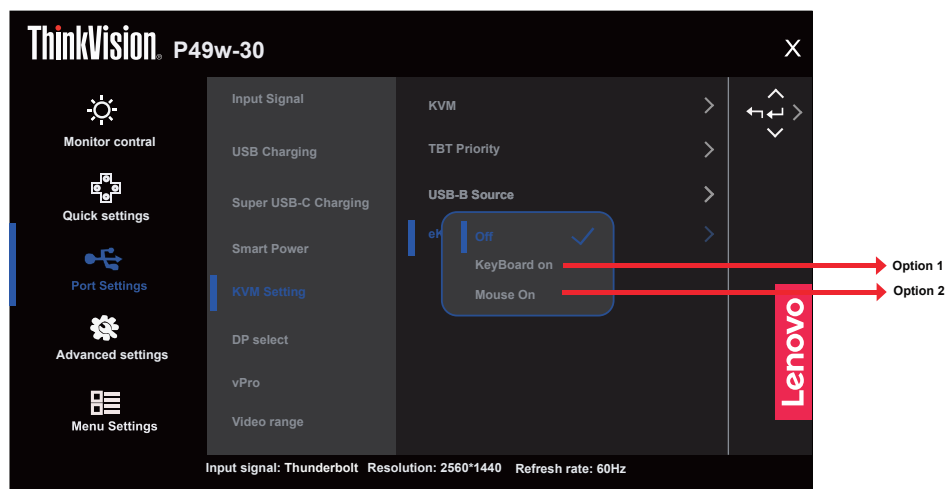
ThinkVision. P49w-30

Monitor contral
Quick settings
Port Settings
Advanced settings
Menu Settings

Input Signal
USB Charging
Super USB-C Charging
Smart Power
KVM Setting
DP select
vPro
Video range

KVM
TBT Priority
USB-B Source
eK

Off
KeyBoard on
Mouse On

Option 1
Option 2

Lenovo

Input signal: Thunderbolt Resolution: 2560*1440 Refresh rate: 60Hz